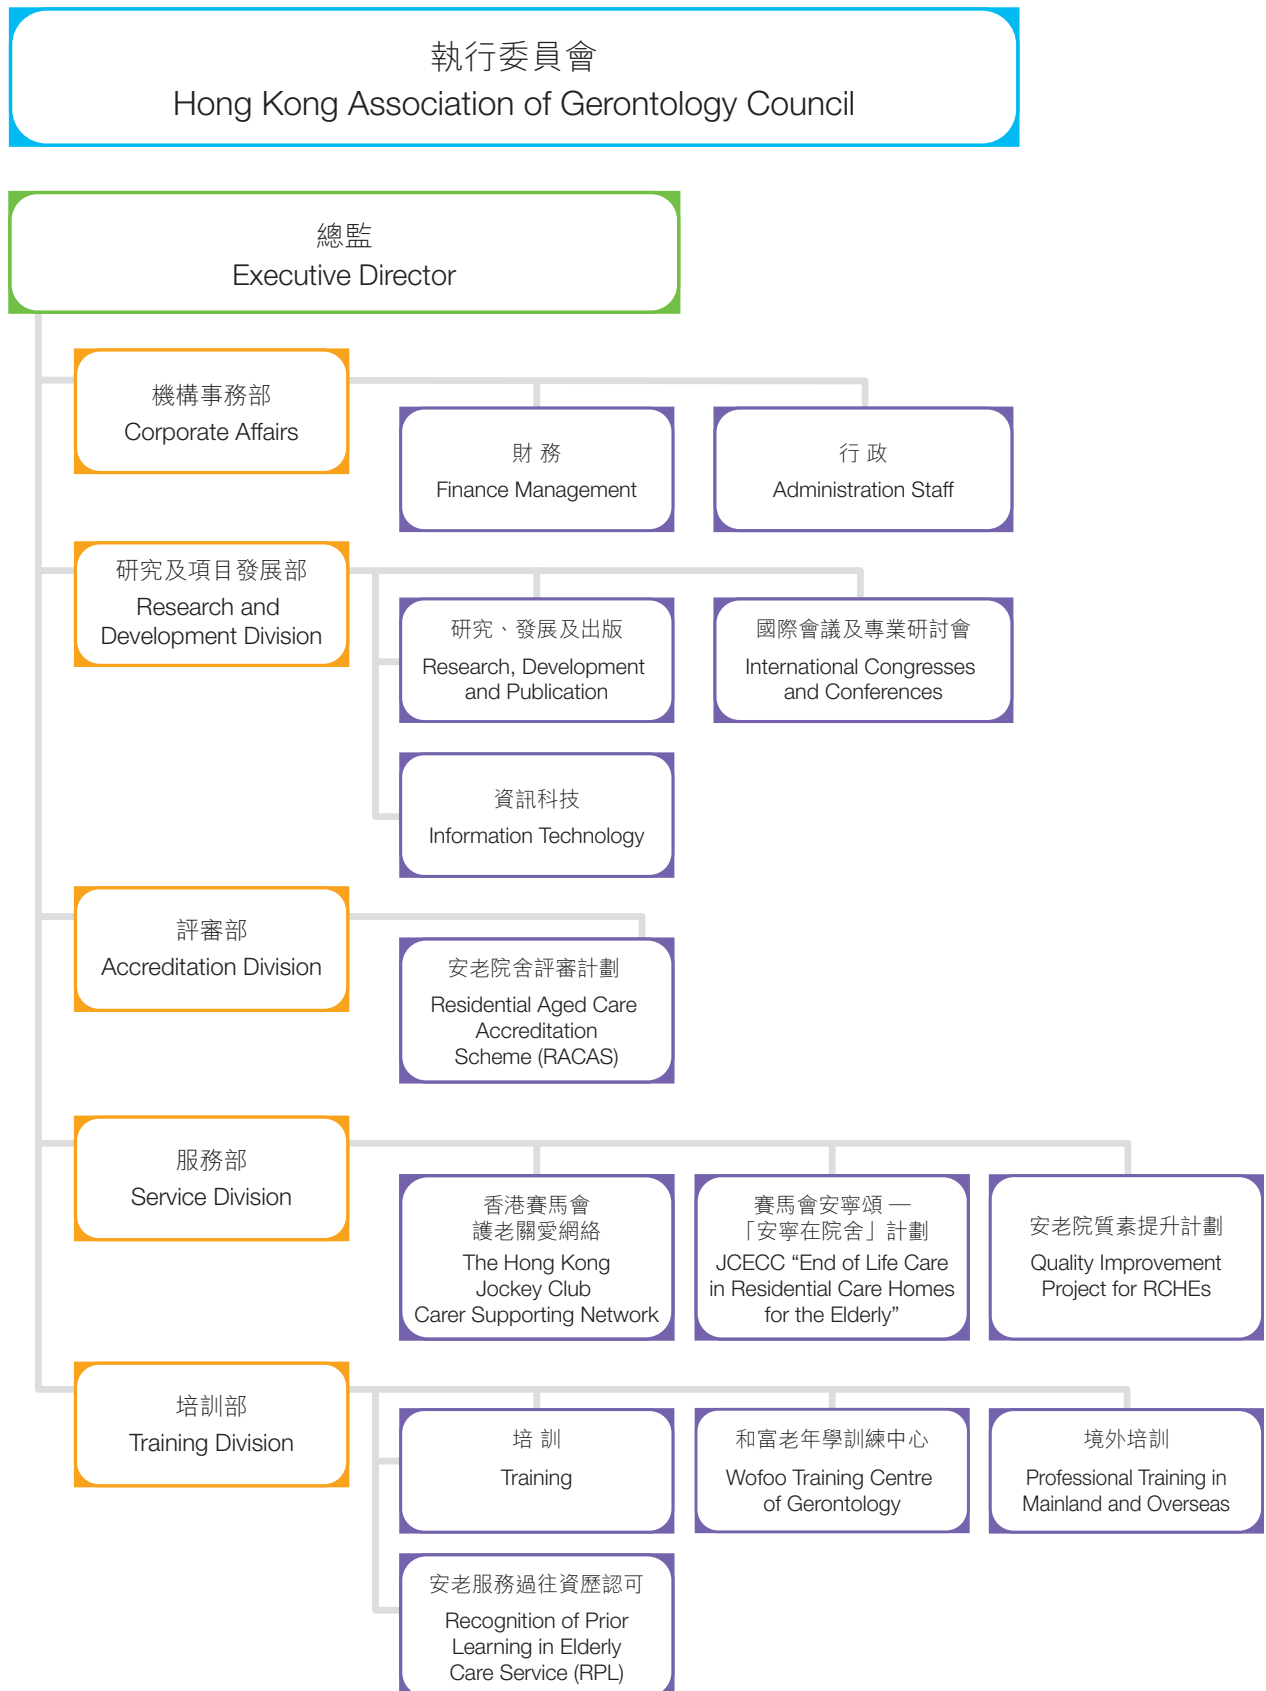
執行委員會
Hong Kong Association of Gerontology Council

總監
Executive Director

機構事務部
Corporate Affairs

財 務
Finance Management

行 政
Administration Staff

研究及項目發展部
Research and Development Division

研究、發展及出版
Research, Development and Publication

國際會議及專業研討會
International Congresses and Conferences

資訊科技
Information Technology

評審部
Accreditation Division

安老院舍評審計劃
Residential Aged Care Accreditation Scheme (RACAS)

服務部
Service Division

香港賽馬會
護老關愛網絡
The Hong Kong Jockey Club Carer Supporting Network

賽馬會安寧頌 —
「安寧在院舍」計劃
JCECC “End of Life Care in Residential Care Homes for the Elderly”

安老院質素提升計劃
Quality Improvement Project for RCHEs

培訓部
Training Division

培 訓
Training

和富老年學訓練中心
Wofoo Training Centre of Gerontology

境外培訓
Professional Training in Mainland and Overseas

安老服務過往資歷認可
Recognition of Prior Learning in Elderly Care Service (RPL)